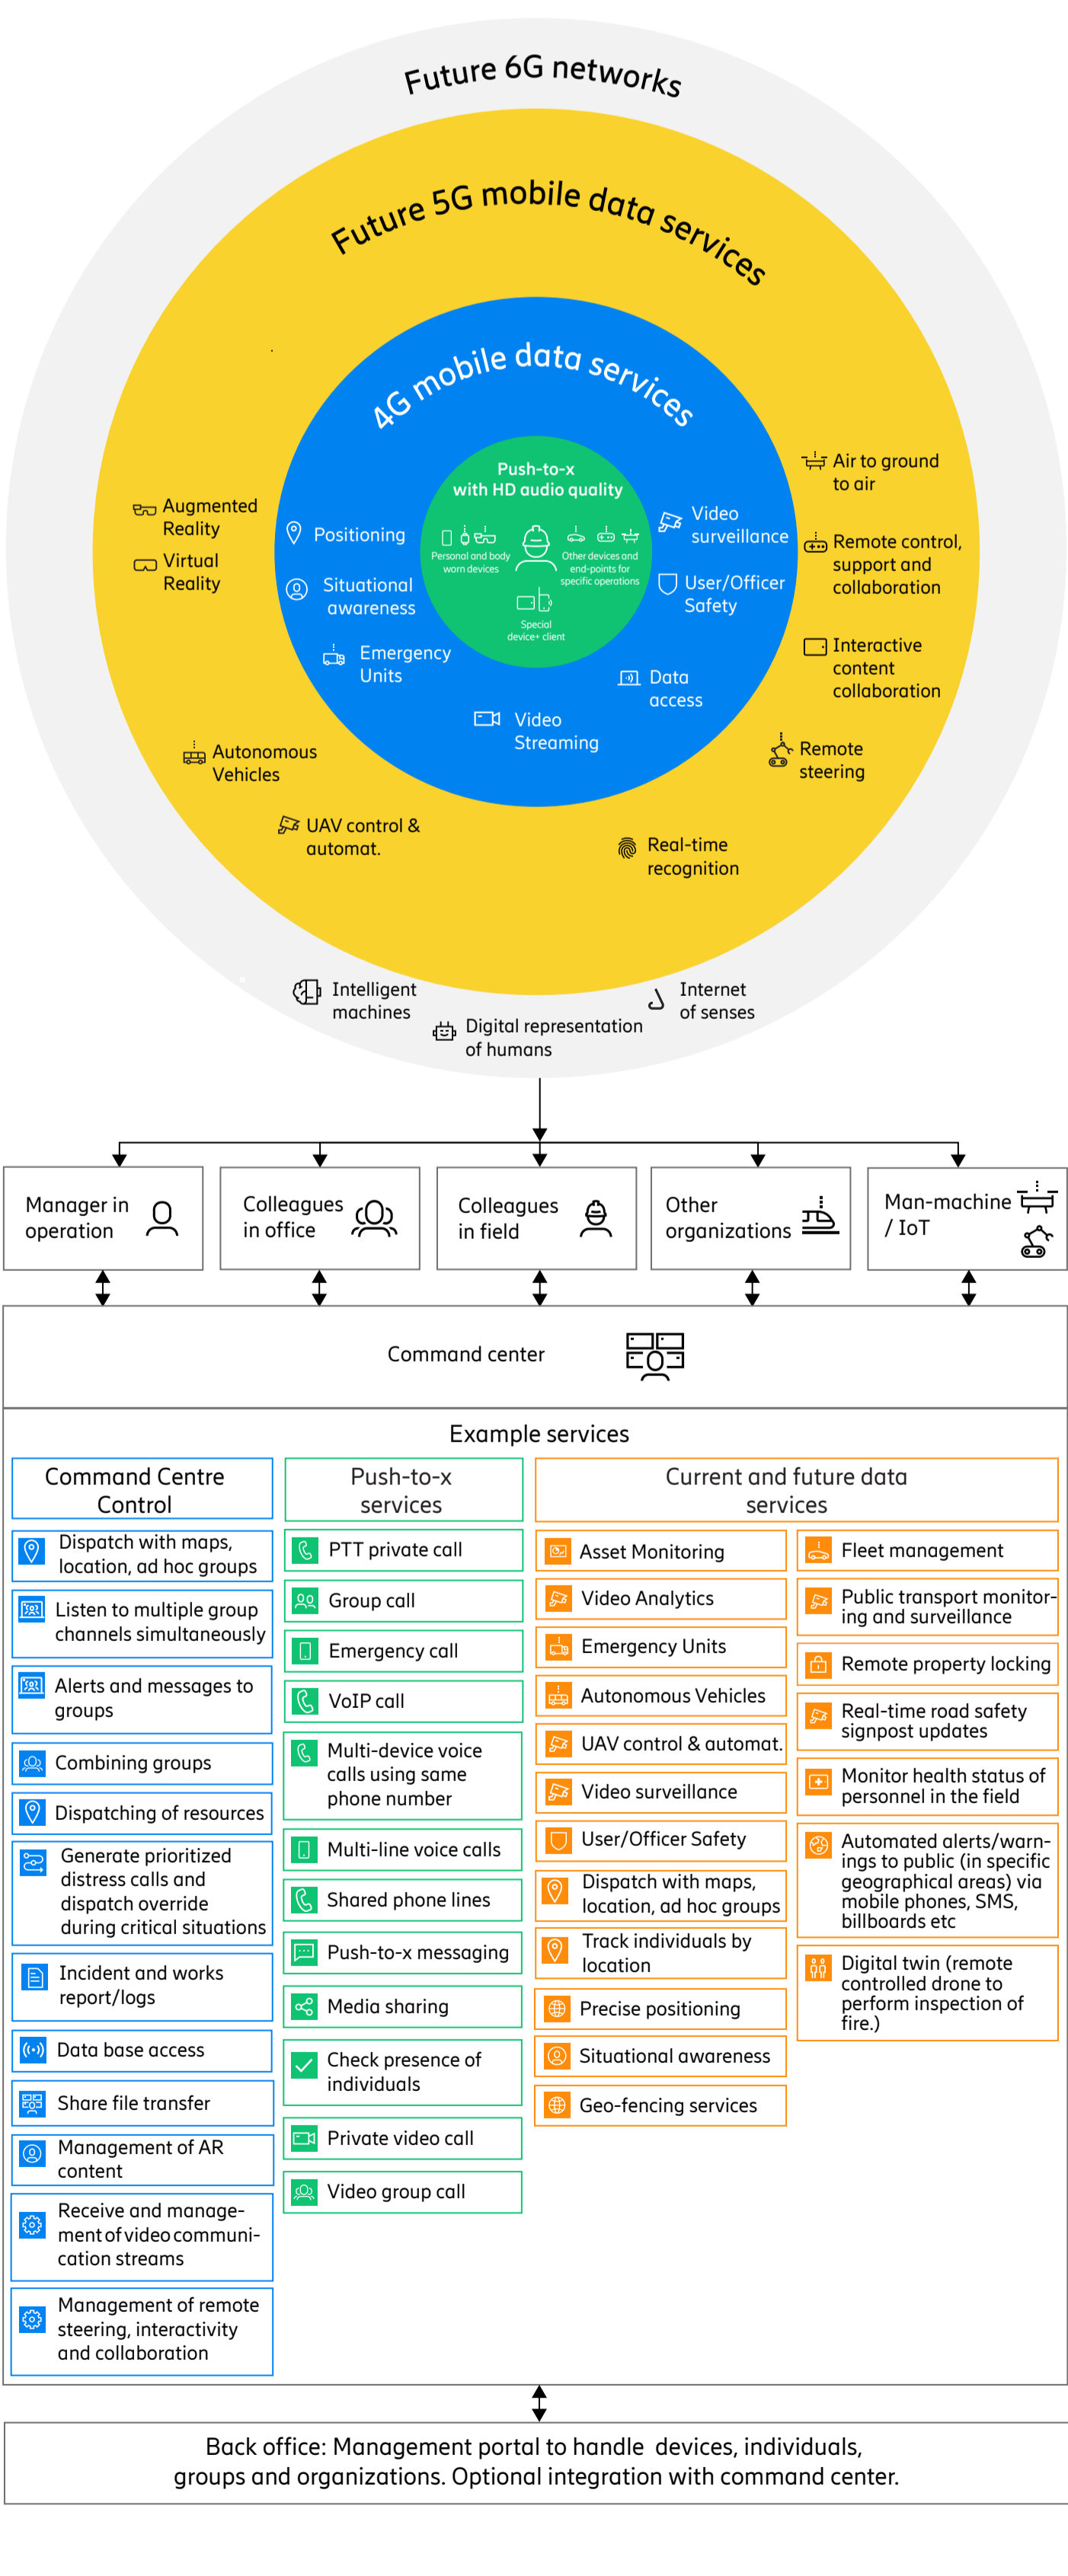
Future 6G networks

Future 5G mobile data services

4G mobile data services

Push-to-x with HD audio quality

Personal and body worn devices

Other devices and end-points for specific operations

Special device+ client

Positioning

Situational awareness

Emergency Units

Video Streaming

Data access

User/Officer Safety

Video surveillance

Augmented Reality

Virtual Reality

Air to ground to air

Remote control, support and collaboration

Interactive content collaboration

Remote steering

Real-time recognition

UAV control & automat.

Autonomous Vehicles

Intelligent machines

Digital representation of humans

Internet of senses

Manager in operation

Colleagues in office

Colleagues in field

Other organizations

Man-machine / IoT

Command center

Example services

| Command Centre Control | Push-to-x services | Current and future data services | |
|---|---|---|---|
| Dispatch with maps, location, ad hoc groups | PTT private call | Asset Monitoring | Fleet management |
| Listen to multiple group channels simultaneously | Group call | Video Analytics | Public transport monitoring and surveillance |
| Alerts and messages to groups | Emergency call | Emergency Units | Remote property locking |
| Combining groups | VoIP call | Autonomous Vehicles | Real-time road safety signpost updates |
| Dispatching of resources | Multi-device voice calls using same phone number | UAV control & automat. | Monitor health status of personnel in the field |
| Generate prioritized distress calls and dispatch override during critical situations | Multi-line voice calls | Video surveillance | Automated alerts/warnings to public (in specific geographical areas) via mobile phones, SMS, billboards etc |
| Incident and works report/logs | Shared phone lines | User/Officer Safety | Digital twin (remote controlled drone to perform inspection of fire.) |
| Data base access | Push-to-x messaging | Dispatch with maps, location, ad hoc groups | |
| Share file transfer | Media sharing | Track individuals by location | |
| Management of AR content | Check presence of individuals | Precise positioning | |
| Receive and management of video communication streams | Private video call | Situational awareness | |
| Management of remote steering, interactivity and collaboration | Video group call | Geo-fencing services | |

Back office: Management portal to handle devices, individuals, groups and organizations. Optional integration with command center.